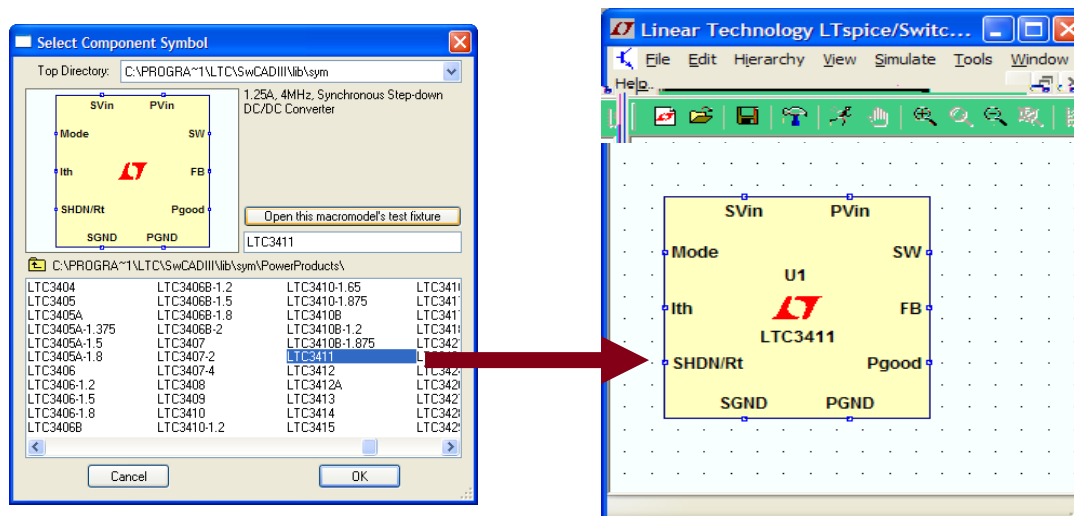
Select Component Symbol

Top Directory: C:\PROGRA~1\LTC\SwCADIII\lib\sym

SVin PVin
Mode SW
Ith FB
SHDN/Rt Pgood
SGND PGND

1.25A, 4MHz, Synchronous Step-down DC/DC Converter

Open this macromodel's test fixture

LTC3411

C:\PROGRA~1\LTC\SwCADIII\lib\sym\PowerProducts\

| LTC3404 | LTC3406B-1.2 | LTC3410-1.65 | LTC341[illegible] |
|---|---|---|---|
| LTC3405 | LTC3406B-1.5 | LTC3410-1.875 | LTC341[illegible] |
| LTC3405A | LTC3406B-1.8 | LTC3410B | LTC341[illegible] |
| LTC3405A-1.375 | LTC3406B-2 | LTC3410B-1.2 | LTC341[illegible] |
| LTC3405A-1.5 | LTC3407 | LTC3410B-1.875 | LTC342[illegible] |
| LTC3405A-1.8 | LTC3407-2 | LTC3411 | L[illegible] |
| LTC3406 | LTC3407-4 | LTC3412 | LTC342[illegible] |
| LTC3406-1.2 | LTC3408 | LTC3412A | LTC342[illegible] |
| LTC3406-1.5 | LTC3409 | LTC3413 | LTC342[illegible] |
| LTC3406-1.8 | LTC3410 | LTC3414 | LTC342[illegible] |
| LTC3406B | LTC3410-1.2 | LTC3415 | LTC342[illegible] |

Cancel OK

Linear Technology LTspice/Switc...

File Edit Hierarchy View Simulate Tools Window Help

SVin PVin
Mode SW
U1
Ith FB
LTC3411
SHDN/Rt Pgood
SGND PGND